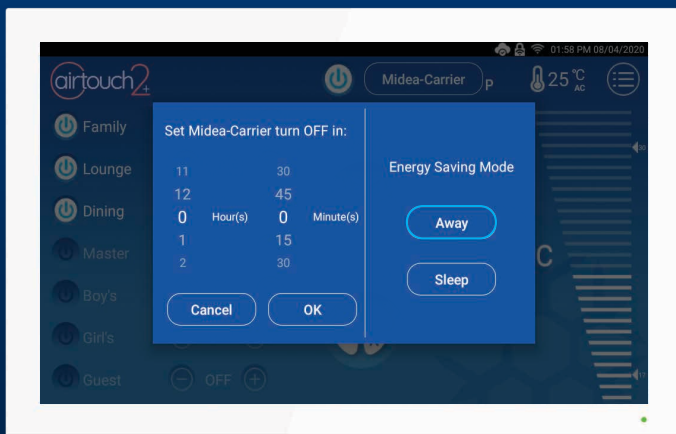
01:58 PM 08/04/2020

airtouch2+

Midea-Carrier P

25 ℃ AC

Family

Lounge

Dining

Master

Boy's

Girl's

Guest

OFF

Set Midea-Carrier turn OFF in:

11 30
12 45
0 Hour(s) 0 Minute(s)
1 15
2 30

Cancel

OK

Energy Saving Mode

Away

Sleep

C